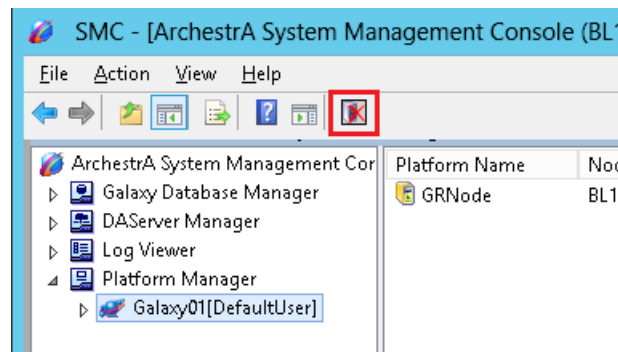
SMC - [ArchestrA System Management Console (BL1

File Action View Help

ArchestrA System Management Cor
Galaxy Database Manager
DAServer Manager
Log Viewer
Platform Manager
Galaxy01[DefaultUser]

| Platform Name | Noc |
|---|---|
| GRNode | BL1 |